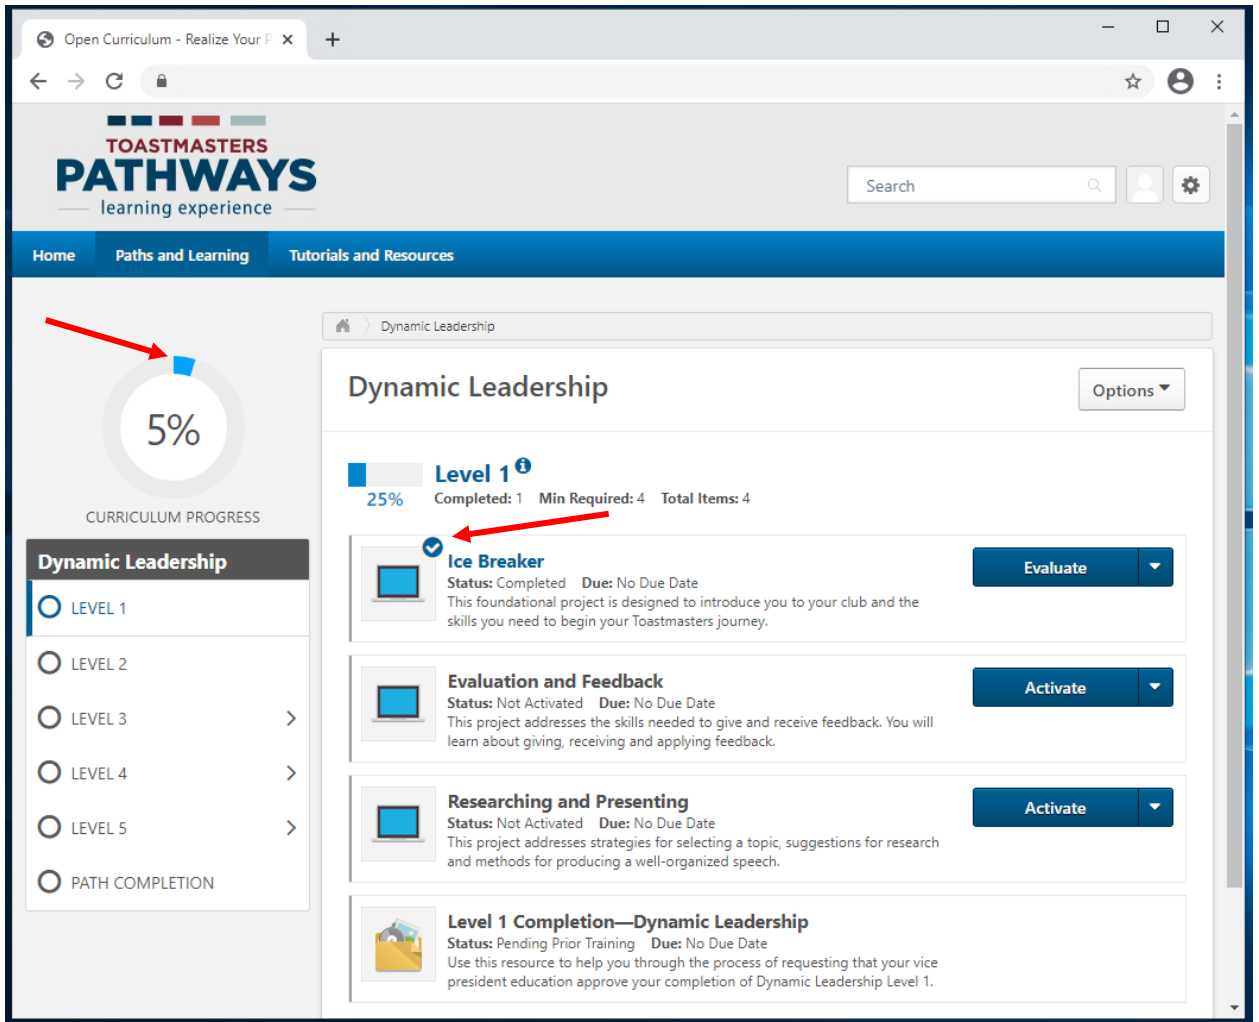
Open Curriculum - Realize Your P

TOASTMASTERS
PATHWAYS
learning experience

Search

Home
Paths and Learning
Tutorials and Resources

5%
CURRICULUM PROGRESS

Dynamic Leadership
LEVEL 1
LEVEL 2
LEVEL 3
LEVEL 4
LEVEL 5
PATH COMPLETION

Dynamic Leadership

Dynamic Leadership

Options

25%
Level 1
Completed: 1 Min Required: 4 Total Items: 4

Ice Breaker
Status: Completed Due: No Due Date
This foundational project is designed to introduce you to your club and the skills you need to begin your Toastmasters journey.
Evaluate

Evaluation and Feedback
Status: Not Activated Due: No Due Date
This project addresses the skills needed to give and receive feedback. You will learn about giving, receiving and applying feedback.
Activate

Researching and Presenting
Status: Not Activated Due: No Due Date
This project addresses strategies for selecting a topic, suggestions for research and methods for producing a well-organized speech.
Activate

Level 1 Completion—Dynamic Leadership
Status: Pending Prior Training Due: No Due Date
Use this resource to help you through the process of requesting that your vice president education approve your completion of Dynamic Leadership Level 1.